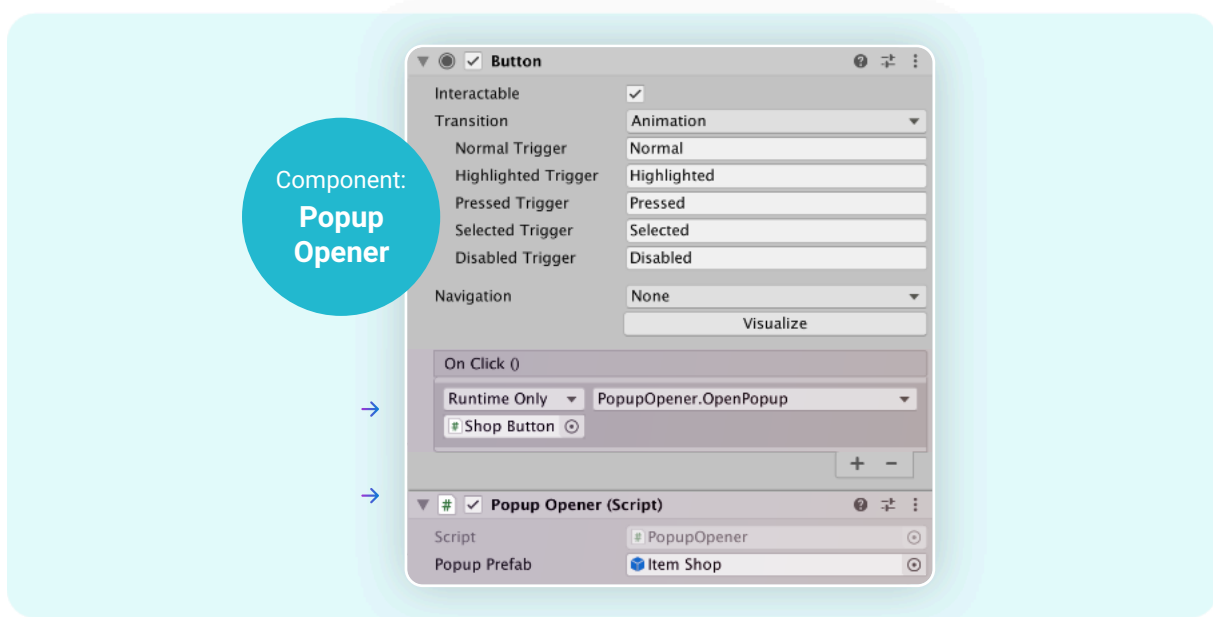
Component:
Popup Opener

Button

Interactable
Transition | Animation
Normal Trigger | Normal
Highlighted Trigger | Highlighted
Pressed Trigger | Pressed
Selected Trigger | Selected
Disabled Trigger | Disabled

Navigation | None
Visualize

On Click ()
Runtime Only | PopupOpener.OpenPopup
Shop Button
+ −

Popup Opener (Script)
Script | PopupOpener
Popup Prefab | Item Shop